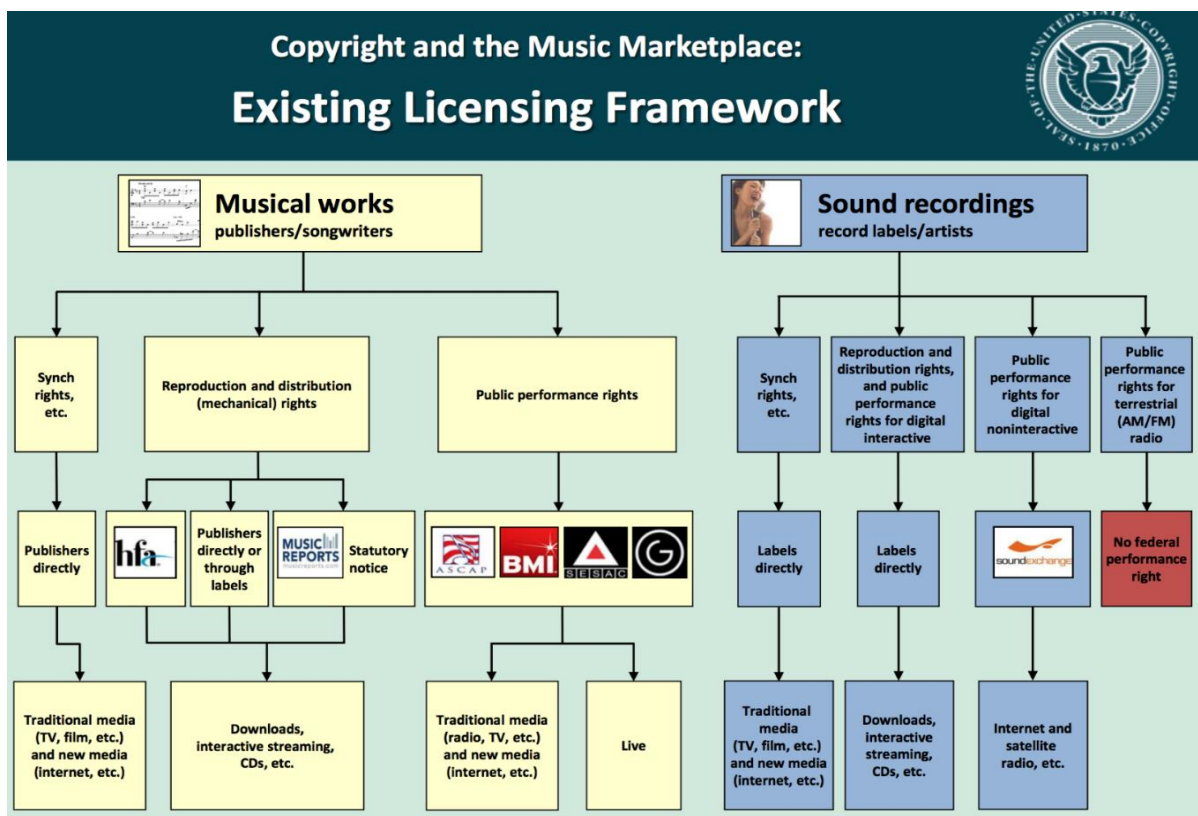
Copyright and the Music Marketplace:
Existing Licensing Framework

SEAL OF THE UNITED STATES COPYRIGHT OFFICE 1870

Musical works
publishers/songwriters

Synch rights, etc.

Reproduction and distribution (mechanical) rights

Public performance rights

Publishers directly

hfa

Publishers directly or through labels

MUSIC REPORTS musicreports.com

Statutory notice

ASCAP

BMI

SESAC

G

Traditional media (TV, film, etc.) and new media (internet, etc.)

Downloads, interactive streaming, CDs, etc.

Traditional media (radio, TV, etc.) and new media (internet, etc.)

Live

Sound recordings
record labels/artists

Synch rights, etc.

Reproduction and distribution rights, and public performance rights for digital interactive

Public performance rights for digital noninteractive

Public performance rights for terrestrial (AM/FM) radio

Labels directly

Labels directly

soundexchange

No federal performance right

Traditional media (TV, film, etc.) and new media (internet, etc.)

Downloads, interactive streaming, CDs, etc.

Internet and satellite radio, etc.